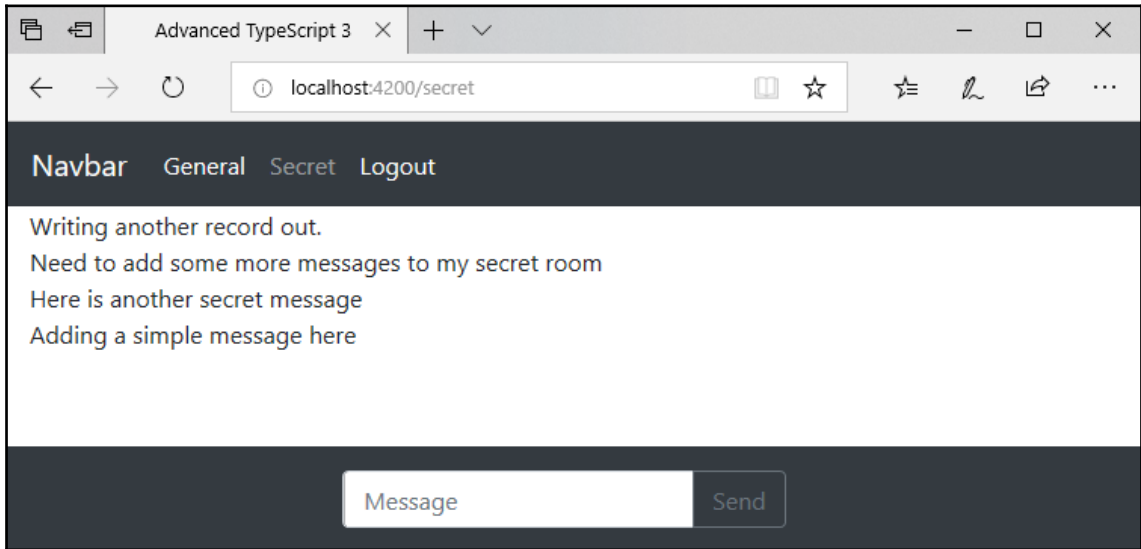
Advanced TypeScript 3 ×

localhost:4200/secret

Navbar General Secret Logout

Writing another record out.
Need to add some more messages to my secret room
Here is another secret message
Adding a simple message here

Message Send